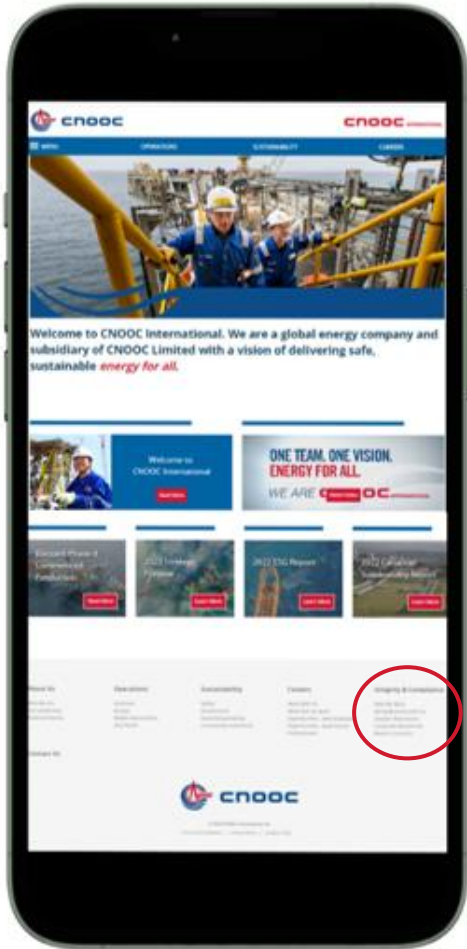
cnooc

cnooc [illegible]

MENU OPERATIONS SUSTAINABILITY CAREERS

Welcome to CNOOC International. We are a global energy company and subsidiary of CNOOC Limited with a vision of delivering safe, sustainable *energy for all.*

Welcome to CNOOC International

Read More

ONE TEAM. ONE VISION. ENERGY FOR ALL.

WE ARE C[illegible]OC

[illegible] Phase II Commenced Production

Read More

2023 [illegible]

Read More

2022 ESG Report

Read More

2022 Canadian Sustainability Report

Read More

About Us

Operations

Sustainability

Careers

Integrity & Compliance

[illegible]

Contact Us

cnooc

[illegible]